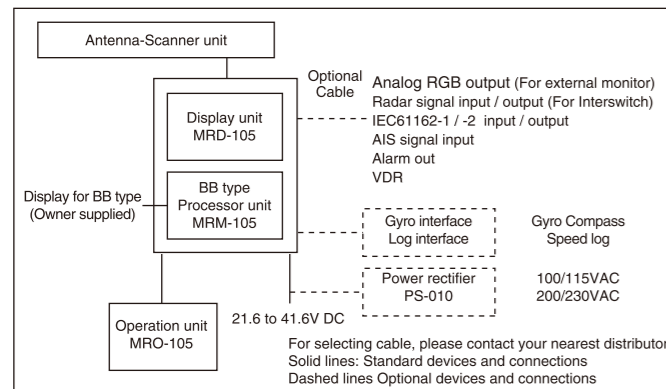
Antenna-Scanner unit

Optional Cable

Analog RGB output (For external monitor)
Radar signal input / output (For Interswitch)
IEC61162-1 / -2 input / output
AIS signal input
Alarm out
VDR

Display unit
MRD-105

Display for BB type
(Owner supplied)

BB type
Processor unit
MRM-105

Gyro interface
Log interface

Gyro Compass
Speed log

Power rectifier
PS-010

100/115VAC
200/230VAC

21.6 to 41.6V DC

Operation unit
MRO-105

For selecting cable, please contact your nearest distributor
Solid lines: Standard devices and connections
Dashed lines Optional devices and connections